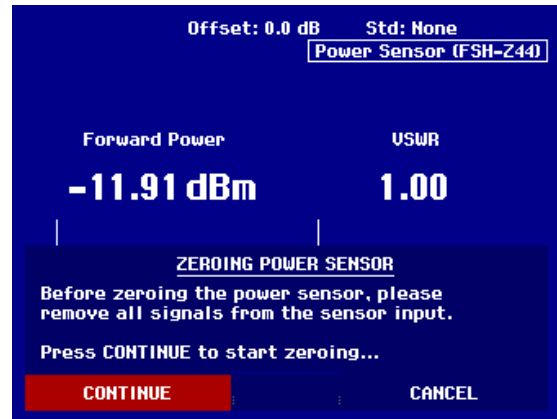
Offset: 0.0 dB Std: None

Power Sensor (FSH-Z44)

Forward Power

VSWR

-11.91 dBm

1.00

ZEROING POWER SENSOR

Before zeroing the power sensor, please remove all signals from the sensor input.

Press CONTINUE to start zeroing...

CONTINUE

CANCEL